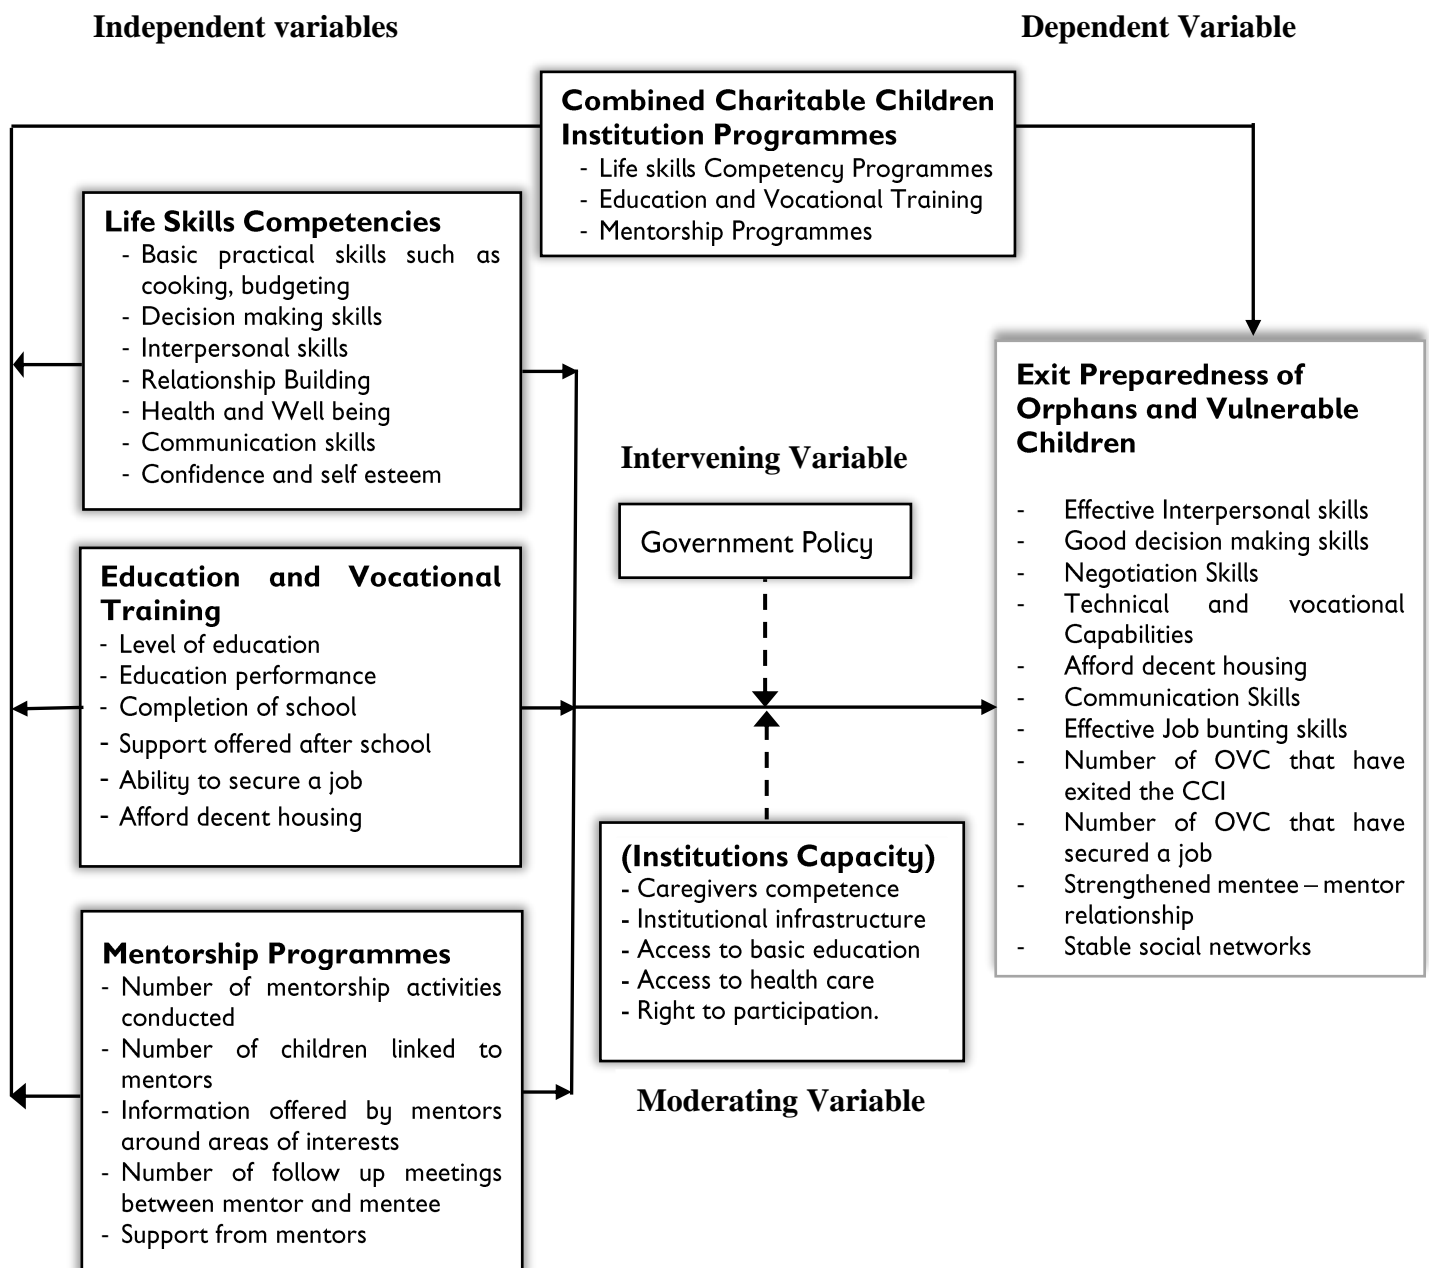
Independent variables

Dependent Variable

Combined Charitable Children Institution Programmes
- Life skills Competency Programmes
- Education and Vocational Training
- Mentorship Programmes

Life Skills Competencies
- Basic practical skills such as cooking, budgeting
- Decision making skills
- Interpersonal skills
- Relationship Building
- Health and Well being
- Communication skills
- Confidence and self esteem

Education and Vocational Training
- Level of education
- Education performance
- Completion of school
- Support offered after school
- Ability to secure a job
- Afford decent housing

Mentorship Programmes
- Number of mentorship activities conducted
- Number of children linked to mentors
- Information offered by mentors around areas of interests
- Number of follow up meetings between mentor and mentee
- Support from mentors

Intervening Variable

Government Policy

(Institutions Capacity)
- Caregivers competence
- Institutional infrastructure
- Access to basic education
- Access to health care
- Right to participation.

Moderating Variable

Exit Preparedness of Orphans and Vulnerable Children

- Effective Interpersonal skills
- Good decision making skills
- Negotiation Skills
- Technical and vocational Capabilities
- Afford decent housing
- Communication Skills
- Effective Job bunting skills
- Number of OVC that have exited the CCI
- Number of OVC that have secured a job
- Strengthened mentee – mentor relationship
- Stable social networks